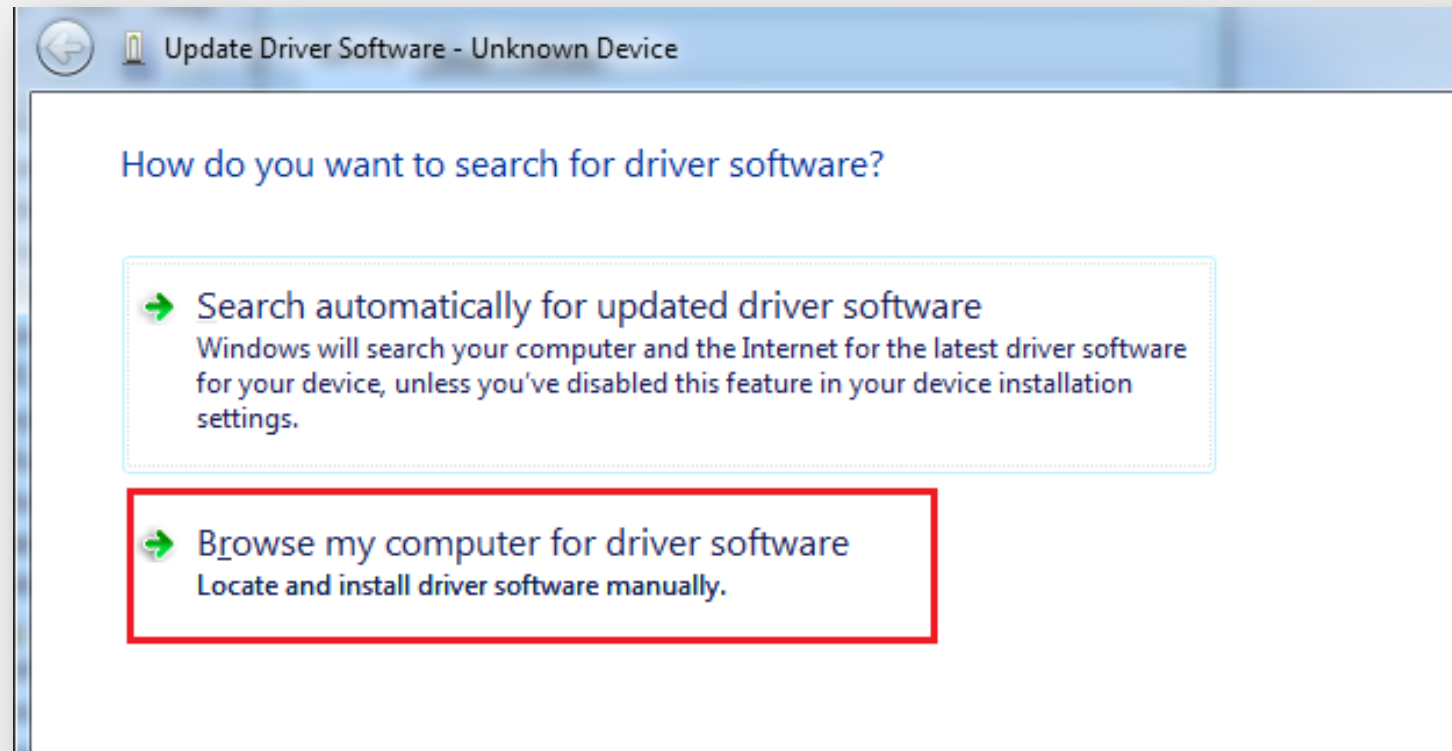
Update Driver Software - Unknown Device

How do you want to search for driver software?

Search automatically for updated driver software
Windows will search your computer and the Internet for the latest driver software for your device, unless you've disabled this feature in your device installation settings.

Browse my computer for driver software
Locate and install driver software manually.